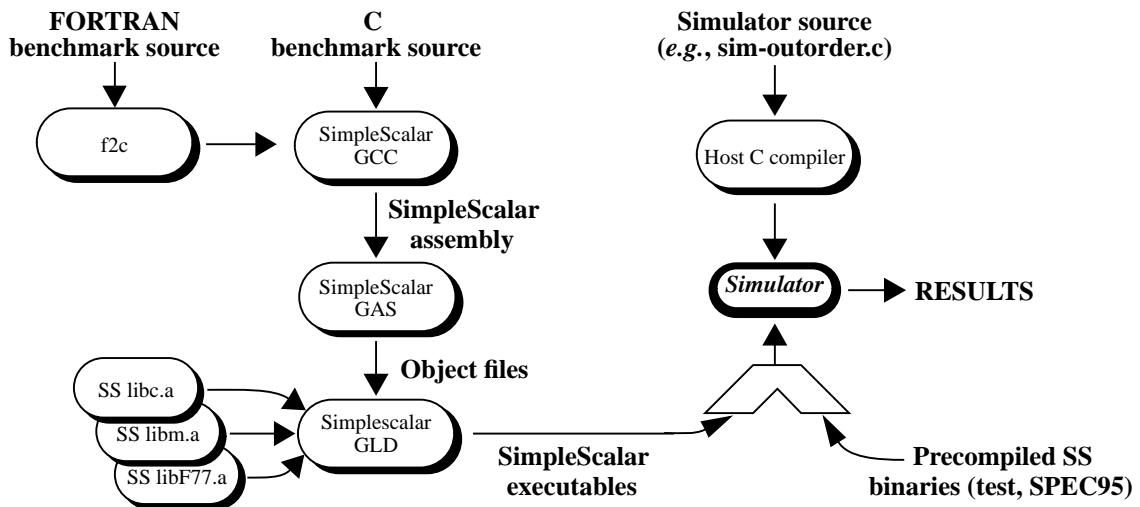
FORTRAN benchmark source

C benchmark source

Simulator source (*e.g.*, sim-outorder.c)

f2c

SimpleScalar GCC

Host C compiler

SimpleScalar assembly

SimpleScalar GAS

Simulator

RESULTS

Object files

SS libc.a

SS libm.a

SS libF77.a

Simplescalar GLD

SimpleScalar executables

Precompiled SS binaries (test, SPEC95)